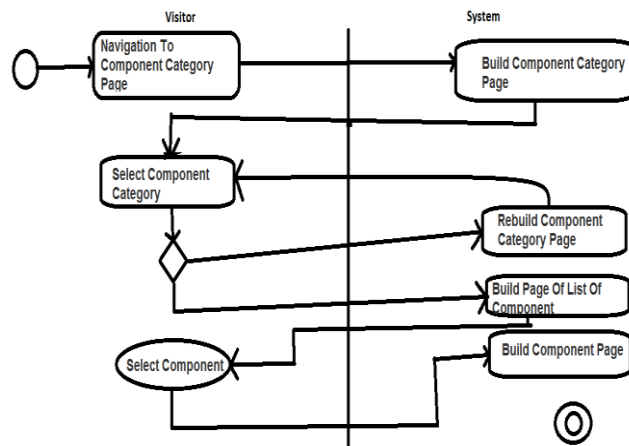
Visitor

System

Navigation To Component Category Page

Build Component Category Page

Select Component Category

Rebuild Component Category Page

Build Page Of List Of Component

Select Component

Build Component Page